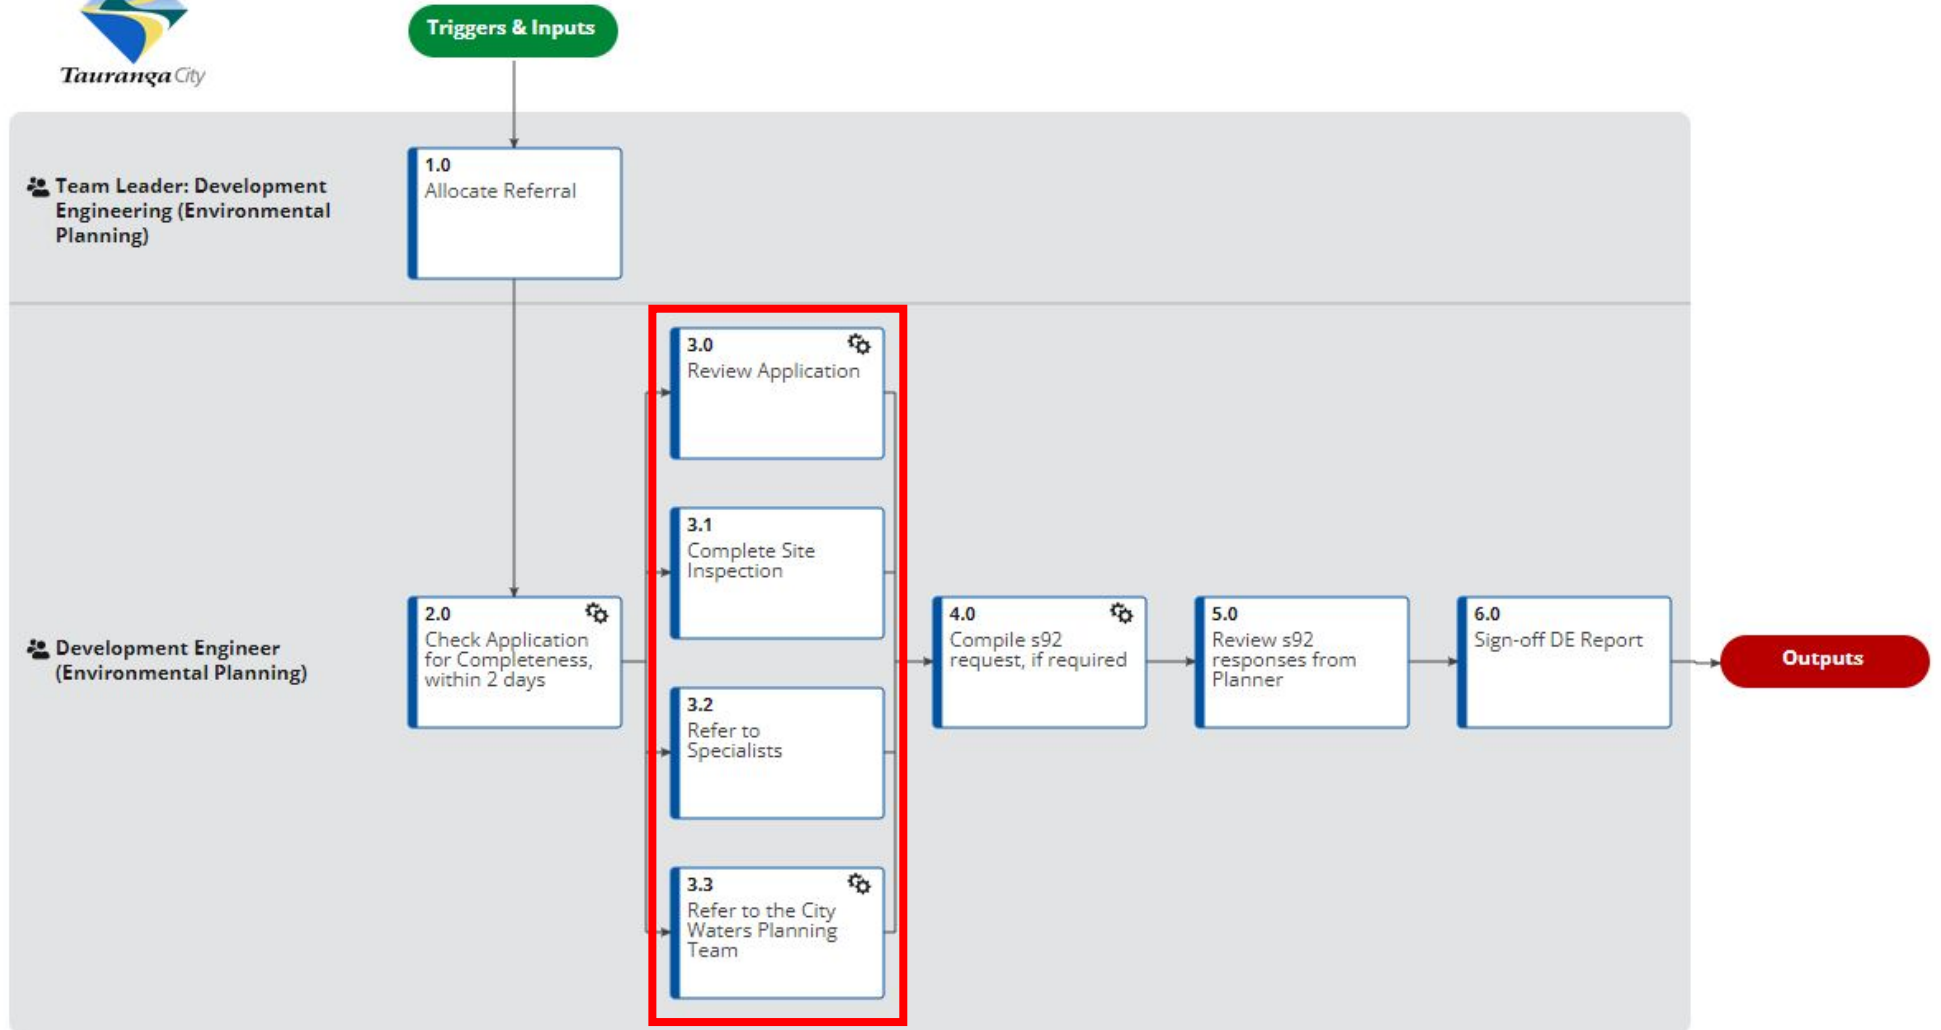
Tauranga City

Triggers & Inputs

Team Leader: Development Engineering (Environmental Planning)

1.0
Allocate Referral

Development Engineer (Environmental Planning)

2.0
Check Application for Completeness, within 2 days

3.0
Review Application

3.1
Complete Site Inspection

3.2
Refer to Specialists

3.3
Refer to the City Waters Planning Team

4.0
Compile s92 request, if required

5.0
Review s92 responses from Planner

6.0
Sign-off DE Report

Outputs